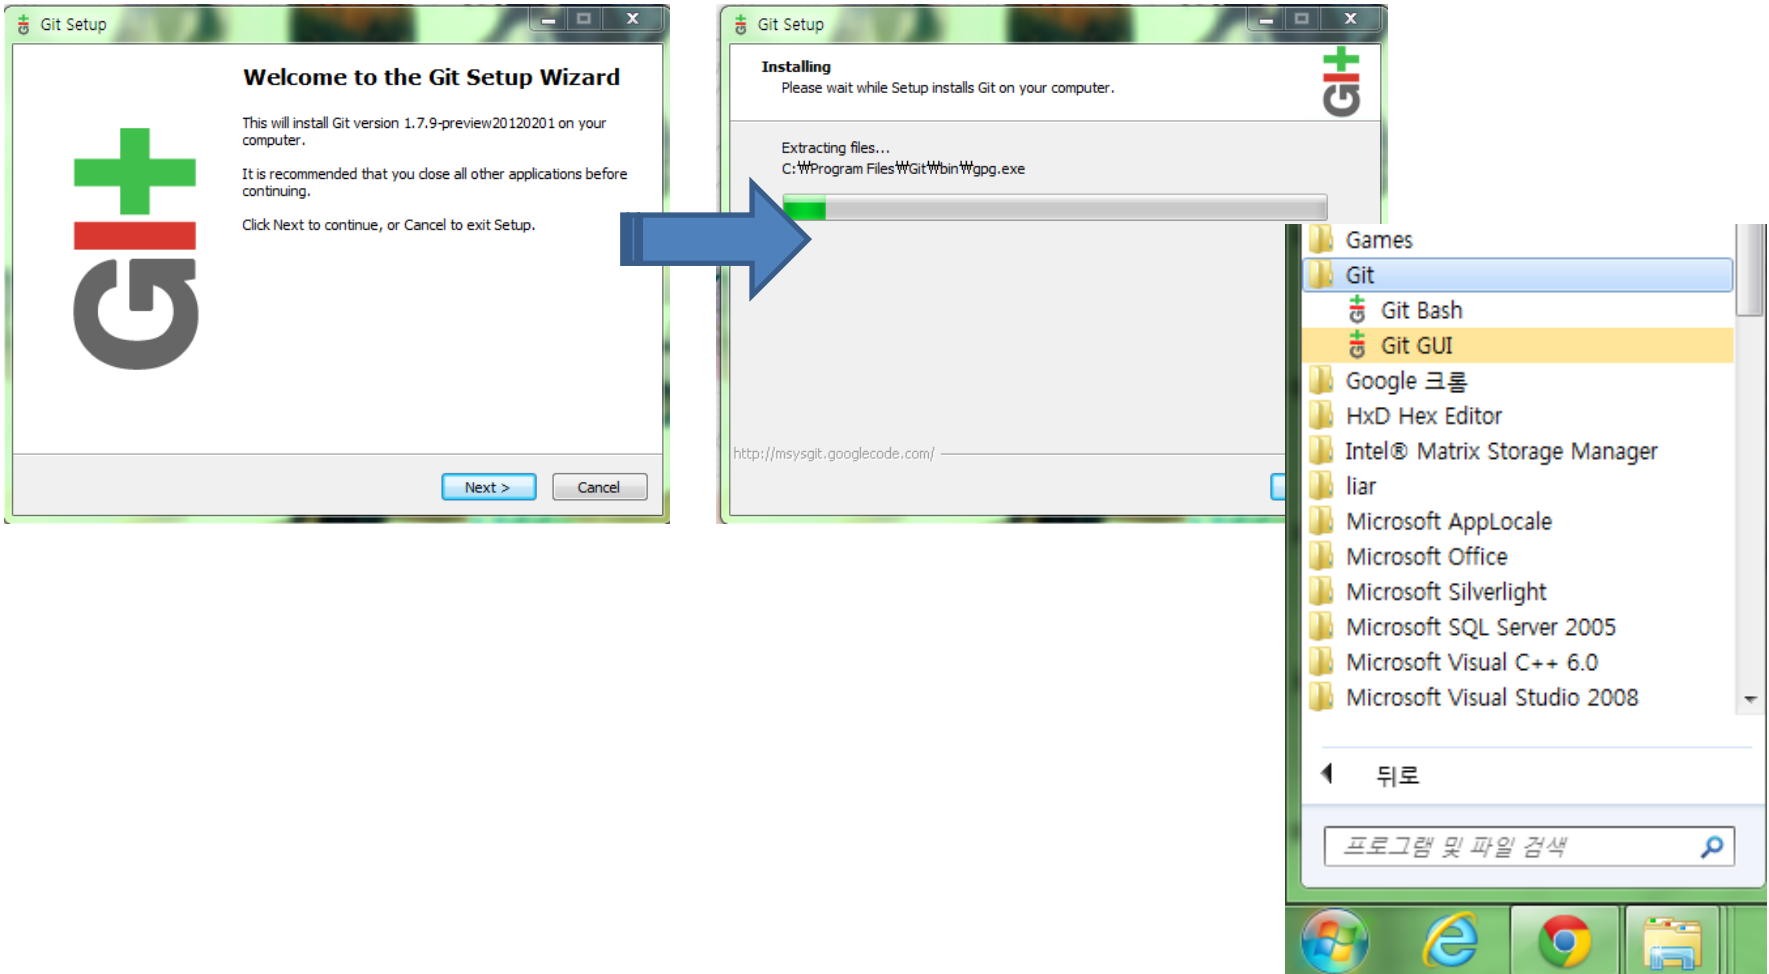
Git Setup

Welcome to the Git Setup Wizard

This will install Git version 1.7.9-preview20120201 on your computer.

It is recommended that you close all other applications before continuing.

Click Next to continue, or Cancel to exit Setup.

Next >
Cancel

Git Setup

Installing
Please wait while Setup installs Git on your computer.

Extracting files...
C:₩Program Files₩Git₩bin₩gpg.exe

http://msysgit.googlecode.com/

Games
Git
Git Bash
Git GUI
Google 크롬
HxD Hex Editor
Intel® Matrix Storage Manager
liar
Microsoft AppLocale
Microsoft Office
Microsoft Silverlight
Microsoft SQL Server 2005
Microsoft Visual C++ 6.0
Microsoft Visual Studio 2008

뒤로

프로그램 및 파일 검색